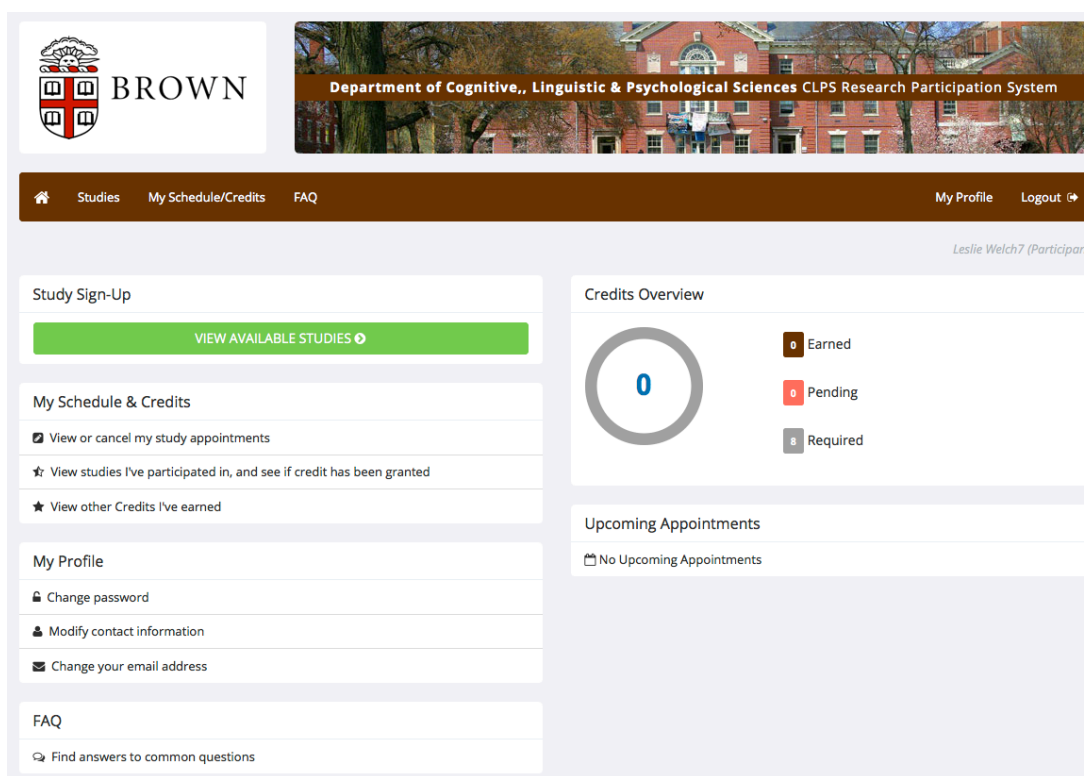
BROWN

Department of Cognitive,, Linguistic & Psychological Sciences CLPS Research Participation System

Studies My Schedule/Credits FAQ My Profile Logout

Leslie Welch7 (Participar

Study Sign-Up

VIEW AVAILABLE STUDIES

My Schedule & Credits

View or cancel my study appointments

View studies I've participated in, and see if credit has been granted

View other Credits I've earned

My Profile

Change password

Modify contact information

Change your email address

FAQ

Find answers to common questions

Credits Overview

0

0 Earned

0 Pending

8 Required

Upcoming Appointments

No Upcoming Appointments